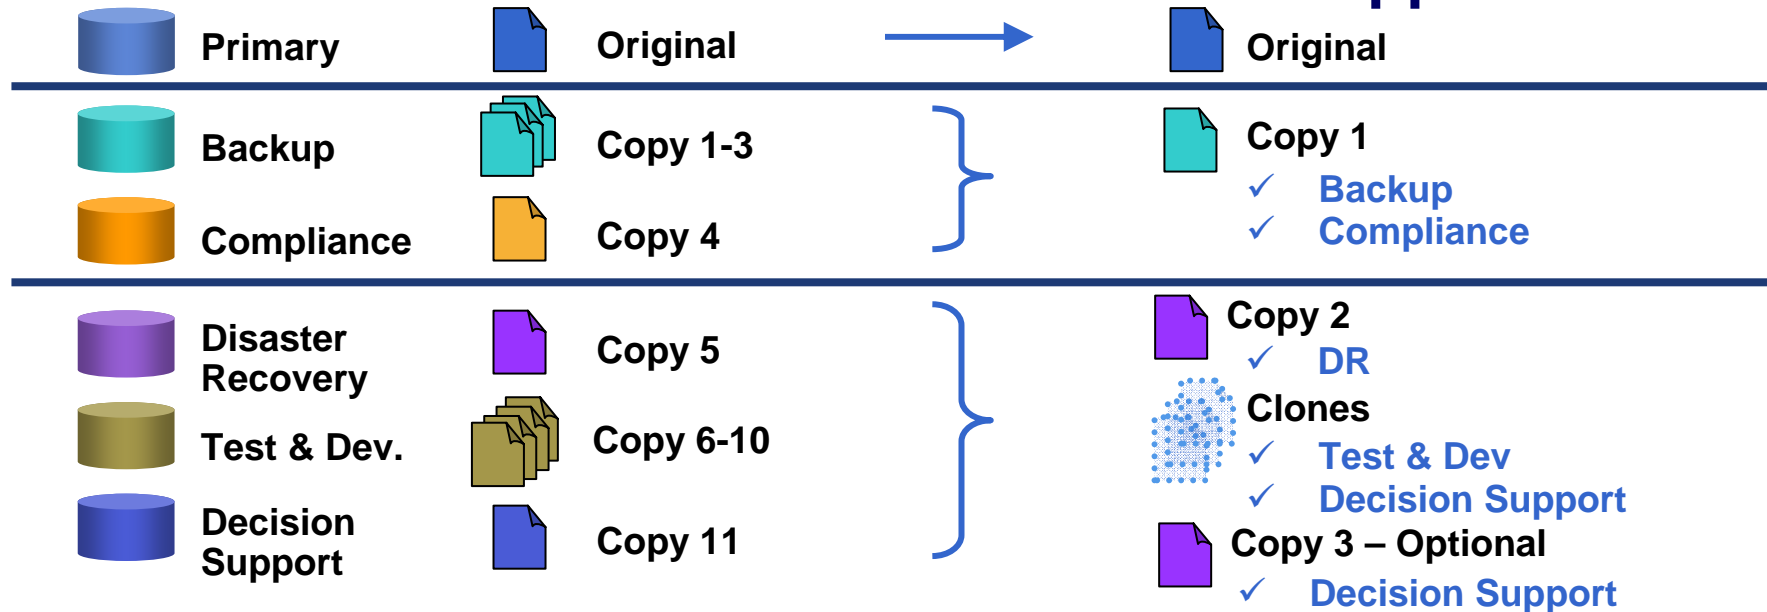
Primary

Original

Original

Backup

Copy 1-3

Compliance

Copy 4

Copy 1

✓ Backup

✓ Compliance

Disaster Recovery

Copy 5

Test & Dev.

Copy 6-10

Decision Support

Copy 11

Copy 2

✓ DR

Clones

✓ Test & Dev

✓ Decision Support

Copy 3 – Optional

✓ Decision Support